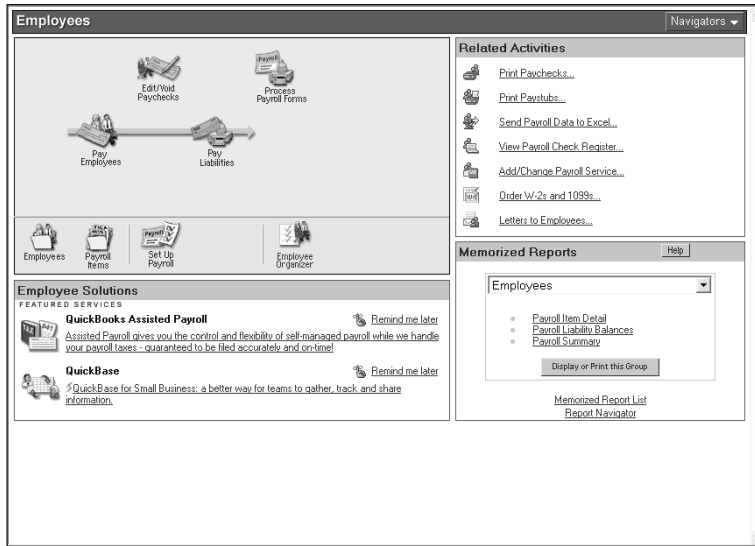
Employees

Navigators

Payroll

Edit/Void Paychecks

Process Payroll Forms

Pay Employees

Pay Liabilities

Employees

FICA

Payroll Items

Payroll

Set Up Payroll

Employee Organizer

Employee Solutions

FEATURED SERVICES

QuickBooks Assisted Payroll

Remind me later

Assisted Payroll gives you the control and flexibility of self-managed payroll while we handle your payroll taxes - guaranteed to be filed accurately and on-time!

QuickBase

Remind me later

QuickBase for Small Business: a better way for teams to gather, track and share information.

Related Activities

Print Paychecks...

Print Paystubs...

Send Payroll Data to Excel...

View Payroll Check Register...

Add/Change Payroll Service...

Order W-2s and 1099s...

Letters to Employees...

Memorized Reports

Help

Employees

Payroll Item Detail

Payroll Liability Balances

Payroll Summary

Display or Print this Group

Memorized Report List

Report Navigator